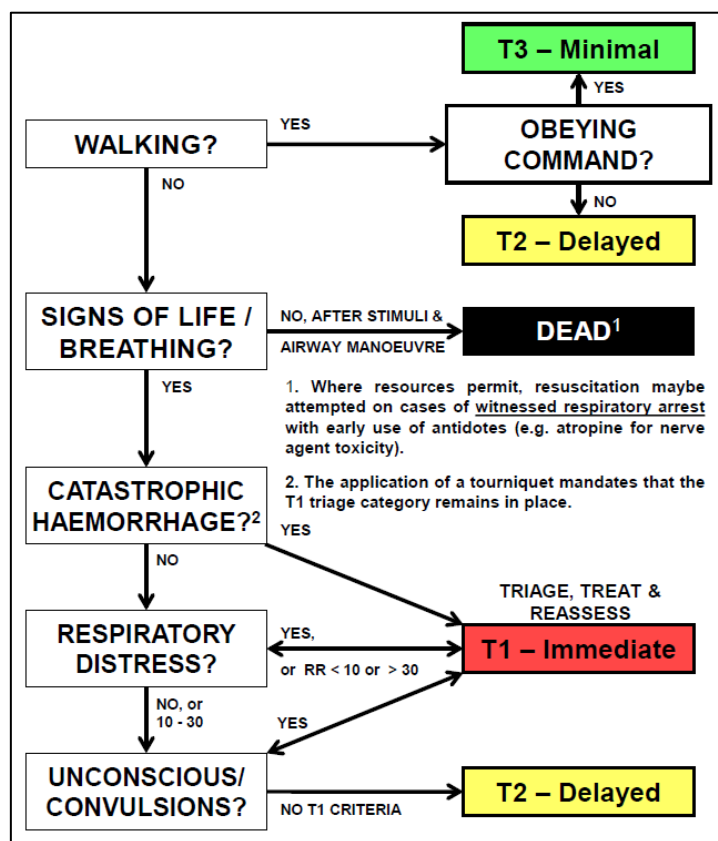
T3 – Minimal

YES

WALKING?

YES

OBEYING COMMAND?

NO

NO

T2 – Delayed

SIGNS OF LIFE / BREATHING?

NO, AFTER STIMULI & AIRWAY MANOEUVRE

DEAD$^1$

YES

1. Where resources permit, resuscitation maybe attempted on cases of witnessed respiratory arrest with early use of antidotes (e.g. atropine for nerve agent toxicity).

2. The application of a tourniquet mandates that the T1 triage category remains in place.

CATASTROPHIC HAEMORRHAGE?$^2$

YES

NO

TRIAGE, TREAT & REASSESS

RESPIRATORY DISTRESS?

YES, or RR < 10 or > 30

T1 – Immediate

NO, or 10 - 30

YES

UNCONSCIOUS/ CONVULSIONS?

NO T1 CRITERIA

T2 – Delayed